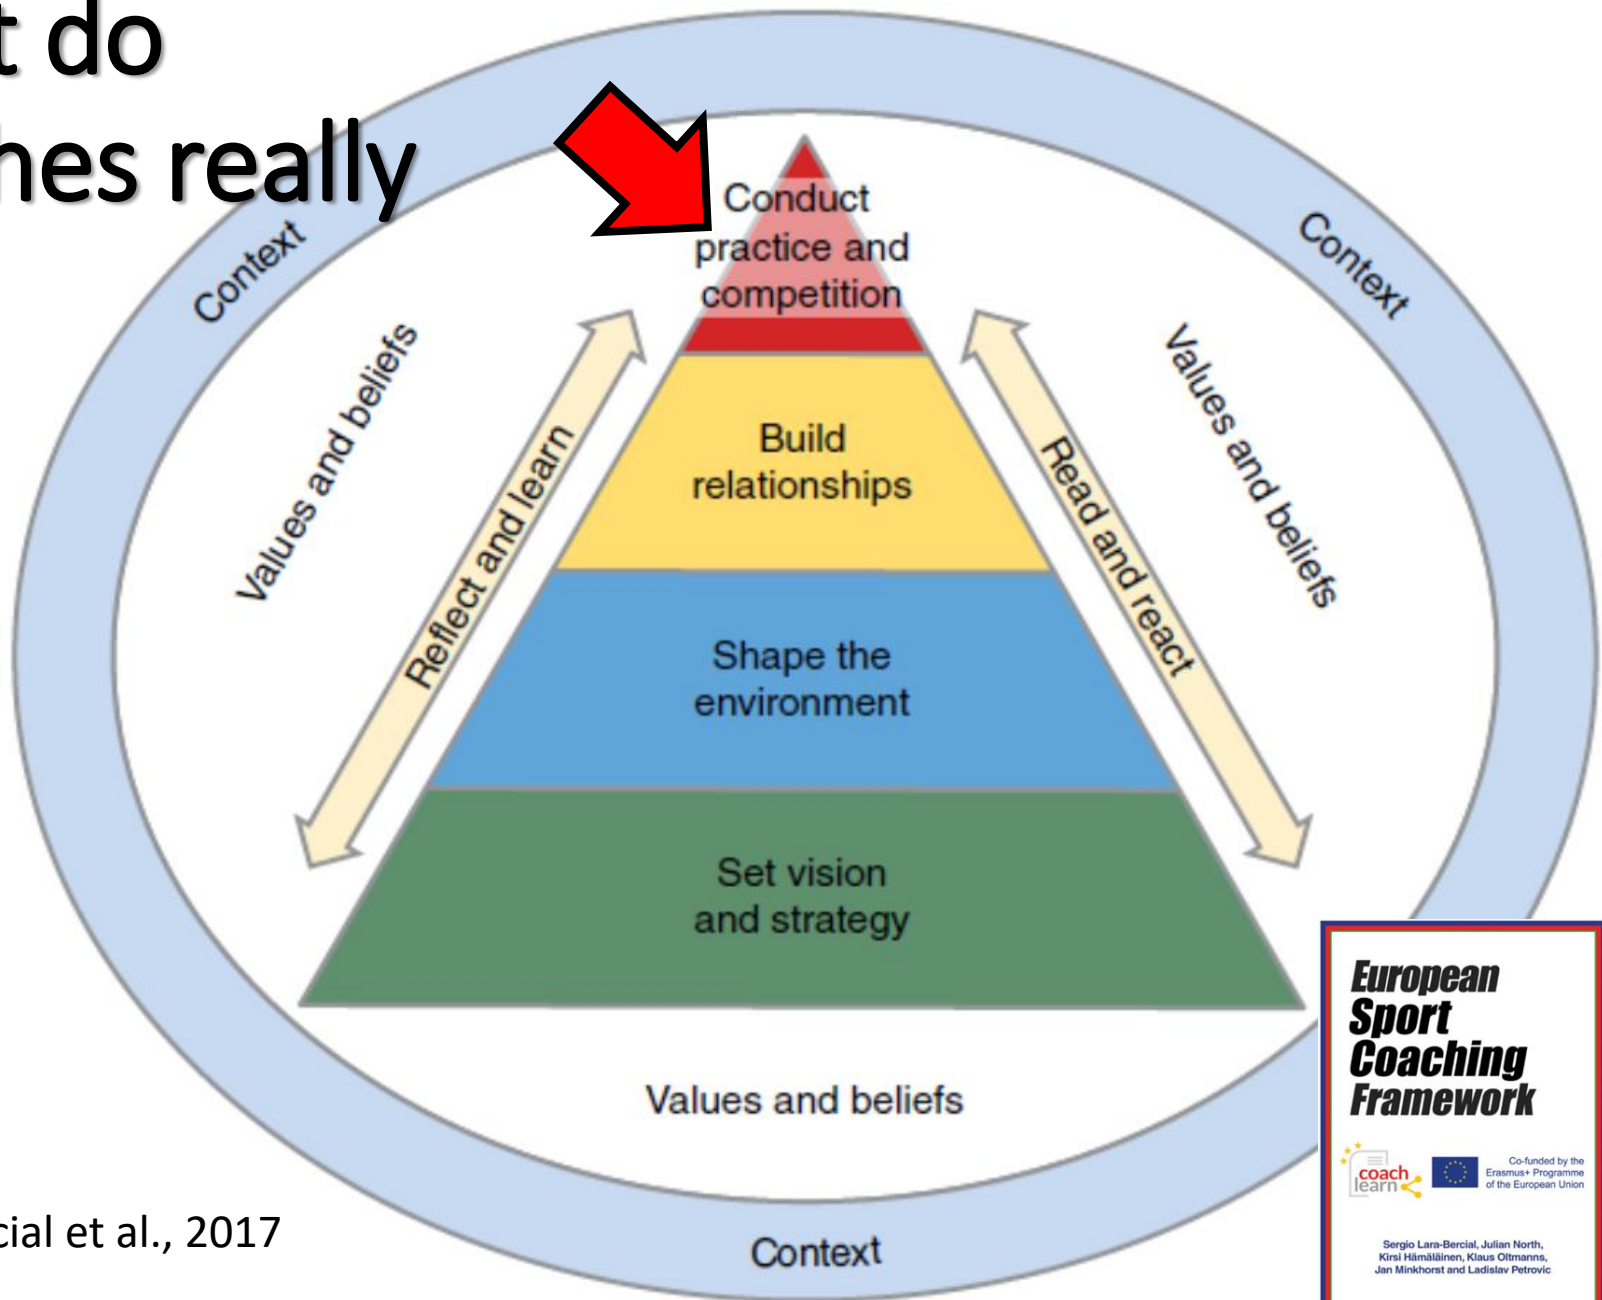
t do
hes really

Context

Context

Values and beliefs

Values and beliefs

Reflect and learn

Read and react

Conduct practice and competition

Build relationships

Shape the environment

Set vision and strategy

Values and beliefs

cial et al., 2017

Context

European Sport Coaching Framework

coach learn

Co-funded by the Erasmus+ Programme of the European Union

Sergio Lara-Bercial, Julian North, Kirsi Hämäläinen, Klaus Oltmanns, Jan Minkhorst and Ladislav Petrovic